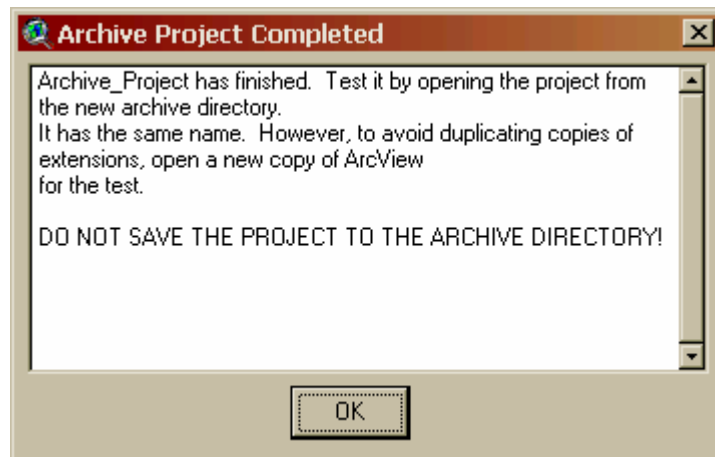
Archive Project Completed

Archive_Project has finished. Test it by opening the project from the new archive directory.
It has the same name. However, to avoid duplicating copies of extensions, open a new copy of ArcView
for the test.

DO NOT SAVE THE PROJECT TO THE ARCHIVE DIRECTORY!

OK